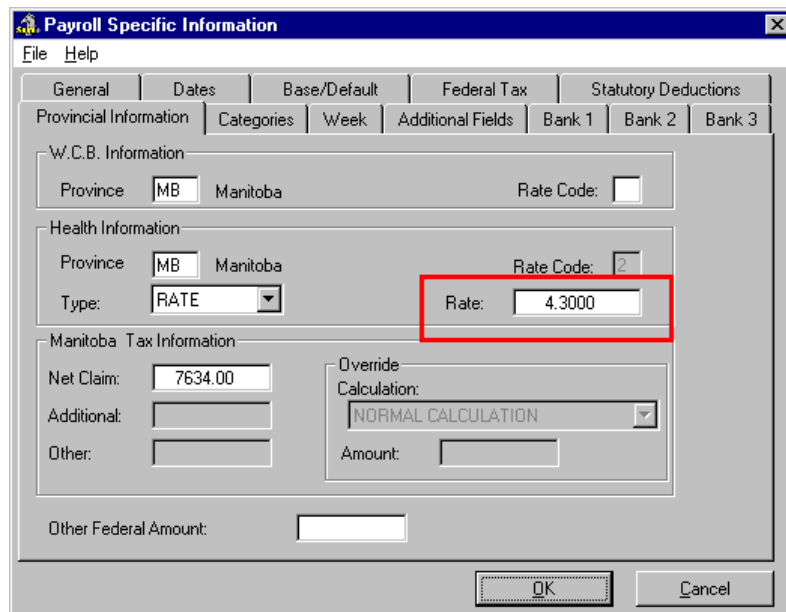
Payroll Specific Information

File Help

General | Dates | Base/Default | Federal Tax | Statutory Deductions

Provincial Information | Categories | Week | Additional Fields | Bank 1 | Bank 2 | Bank 3

W.C.B. Information

Province MB Manitoba

Rate Code:

Health Information

Province MB Manitoba

Rate Code: 2

Type: RATE

Rate: 4.3000

Manitoba Tax Information

Net Claim: 7634.00

Additional:

Other:

Override

Calculation:

NORMAL CALCULATION

Amount:

Other Federal Amount:

OK

Cancel